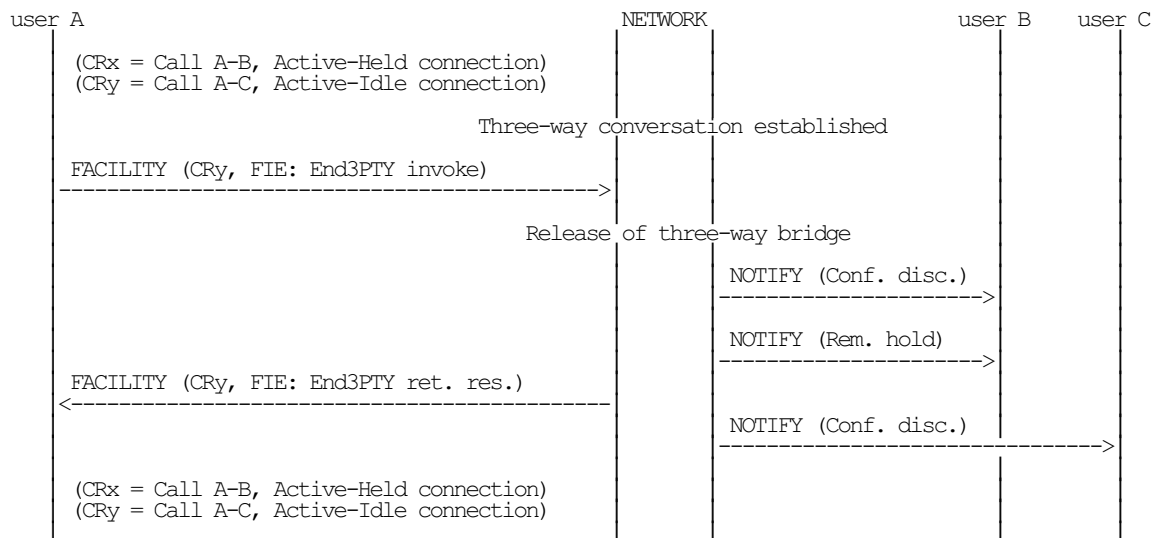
user A NETWORK user B user C

(CRx = Call A-B, Active-Held connection)
(CRy = Call A-C, Active-Idle connection)

Three-way conversation established

FACILITY (CRy, FIE: End3PTY invoke)

Release of three-way bridge

NOTIFY (Conf. disc.)

NOTIFY (Rem. hold)

FACILITY (CRy, FIE: End3PTY ret. res.)

NOTIFY (Conf. disc.)

(CRx = Call A-B, Active-Held connection)
(CRy = Call A-C, Active-Idle connection)